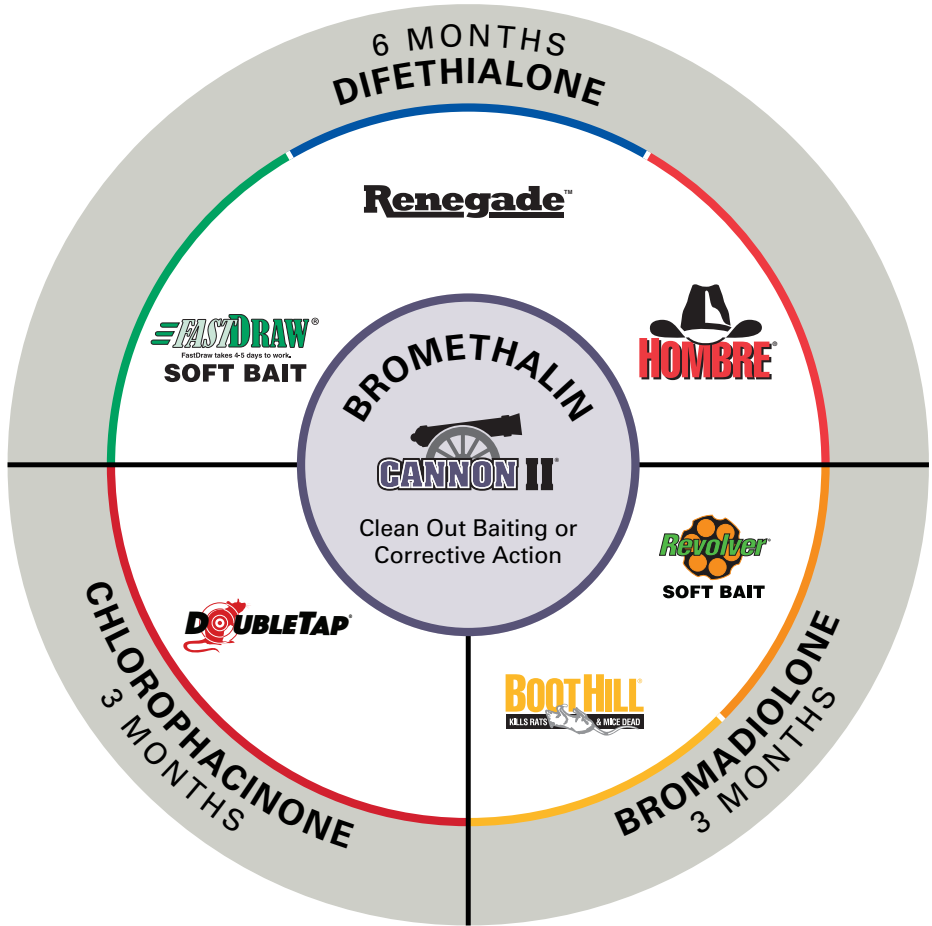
6 MONTHS
DIFETHIALONE

Renegade™

FASTDRAW®
FastDraw takes 4-5 days to work.
SOFT BAIT

HOMBRE®

BROMETHALIN
CANNON II®
Clean Out Baiting or Corrective Action

Revolver®
SOFT BAIT

DOUBLETAP®

BOOTHILL®
KILLS RATS & MICE DEAD

CHLOROPHACINONE
3 MONTHS

BROMADIOLONE
3 MONTHS